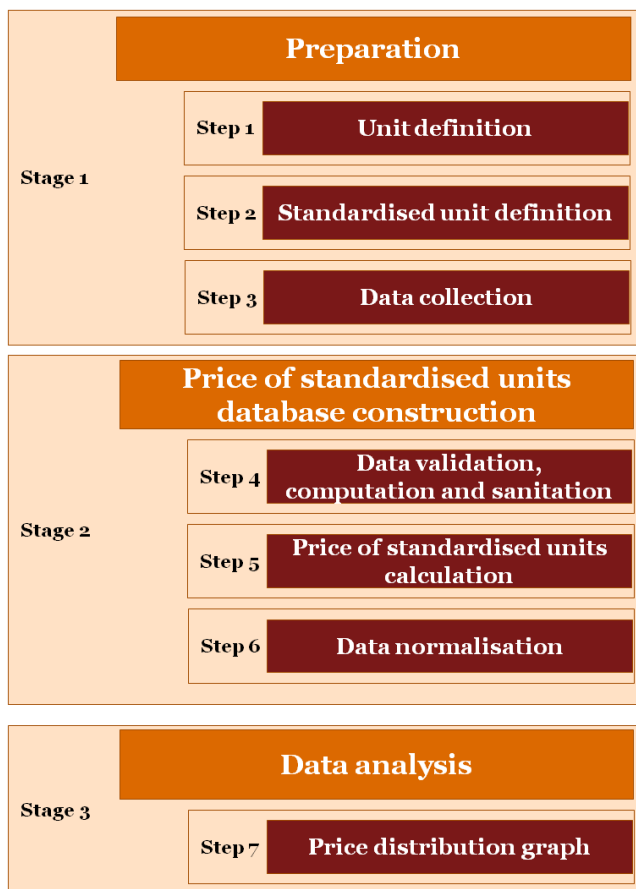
Stage 1

Preparation

Step 1 Unit definition

Step 2 Standardised unit definition

Step 3 Data collection

Stage 2

Price of standardised units database construction

Step 4 Data validation, computation and sanitation

Step 5 Price of standardised units calculation

Step 6 Data normalisation

Stage 3

Data analysis

Step 7 Price distribution graph